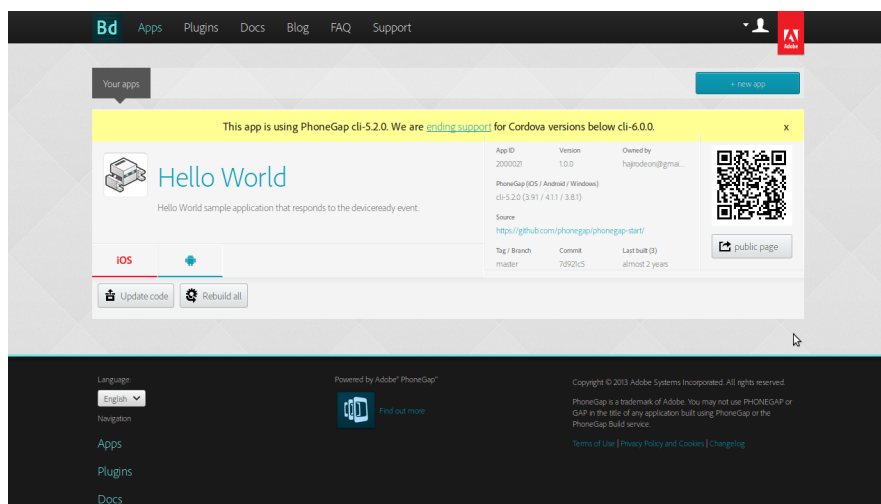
Bd Apps Plugins Docs Blog FAQ Support

Adobe

Your apps

+ new app

This app is using PhoneGap cli-5.2.0. We are ending support for Cordova versions below cli-6.0.0.

x

Hello World

Hello World sample application that responds to the deviceready event.

| App ID | Version | Owned by |
|---|---|---|
| 2000021 | 1.0.0 | hajirodeon@gmai... |

PhoneGap (iOS / Android / Windows)
cli-5.2.0 (3.9.1 / 4.1.1 / 3.8.1)

Source
https://github.com/phonegap/phonegap-start/

| Tag / Branch | Commit | Last built (3) |
|---|---|---|
| master | 7d92fc5 | almost 2 years |

public page

iOS

Update code

Rebuild all

Language

English

Navigation

Apps

Plugins

Docs

Powered by Adobe® PhoneGap™

Find out more

Copyright © 2013 Adobe Systems Incorporated. All rights reserved.

PhoneGap is a trademark of Adobe. You may not use PHONEGAP or GAP in the title of any application built using PhoneGap or the PhoneGap Build service.

Terms of Use | Privacy Policy and Cookies | Changelog